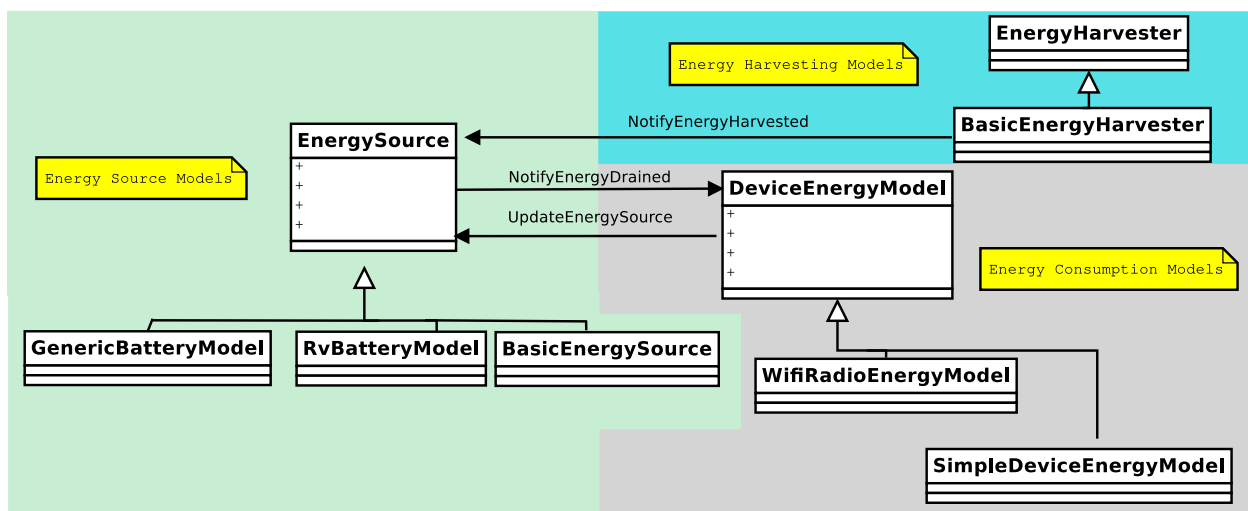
EnergyHarvester

Energy Harvesting Models

NotifyEnergyHarvested

BasicEnergyHarvester

EnergySource
+
+
+
+

Energy Source Models

NotifyEnergyDrained

UpdateEnergySource

DeviceEnergyModel
+
+
+
+

Energy Consumption Models

GenericBatteryModel

RvBatteryModel

BasicEnergySource

WifiRadioEnergyModel

SimpleDeviceEnergyModel